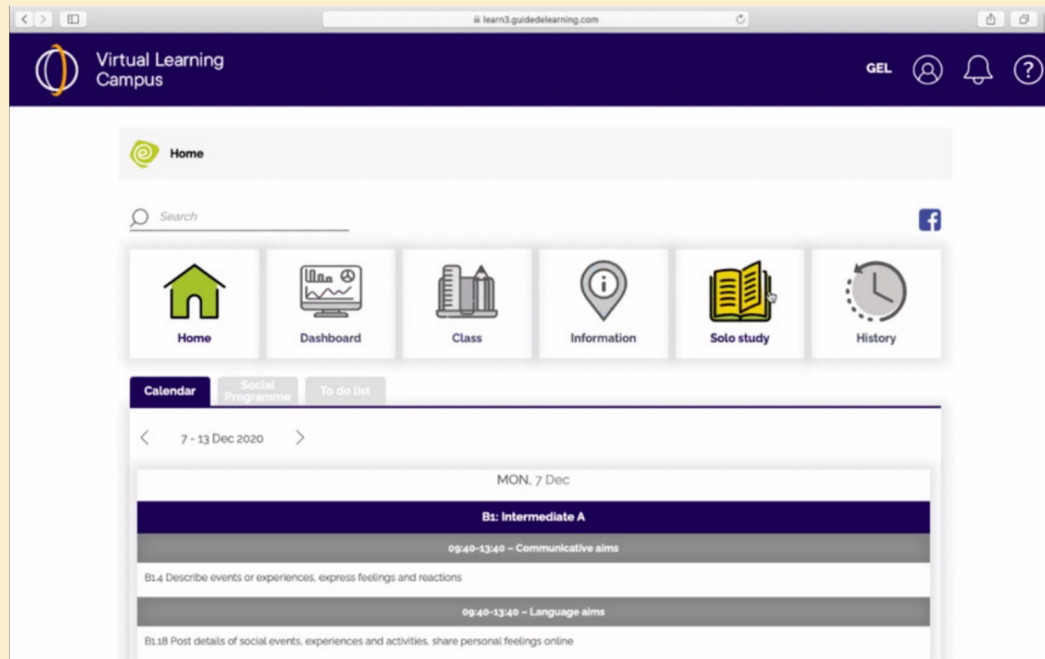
learn3.guidedelearning.com

Virtual Learning Campus

GEL

Home

Search

Home
Dashboard
Class
Information
Solo study
History

Calendar
Social Programme
To do list

7 - 13 Dec 2020

MON, 7 Dec

B1: Intermediate A

09:40-13:40 – Communicative aims

B1.4 Describe events or experiences, express feelings and reactions

09:40-13:40 – Language aims

B1.18 Post details of social events, experiences and activities, share personal feelings online